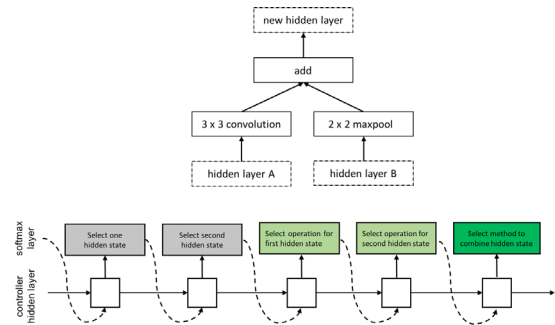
new hidden layer

add

3 x 3 convolution

2 x 2 maxpool

hidden layer A

hidden layer B

softmax layer

Select one hidden state

Select second hidden state

Select operation for first hidden state

Select operation for second hidden state

Select method to combine hidden state

controller hidden layer